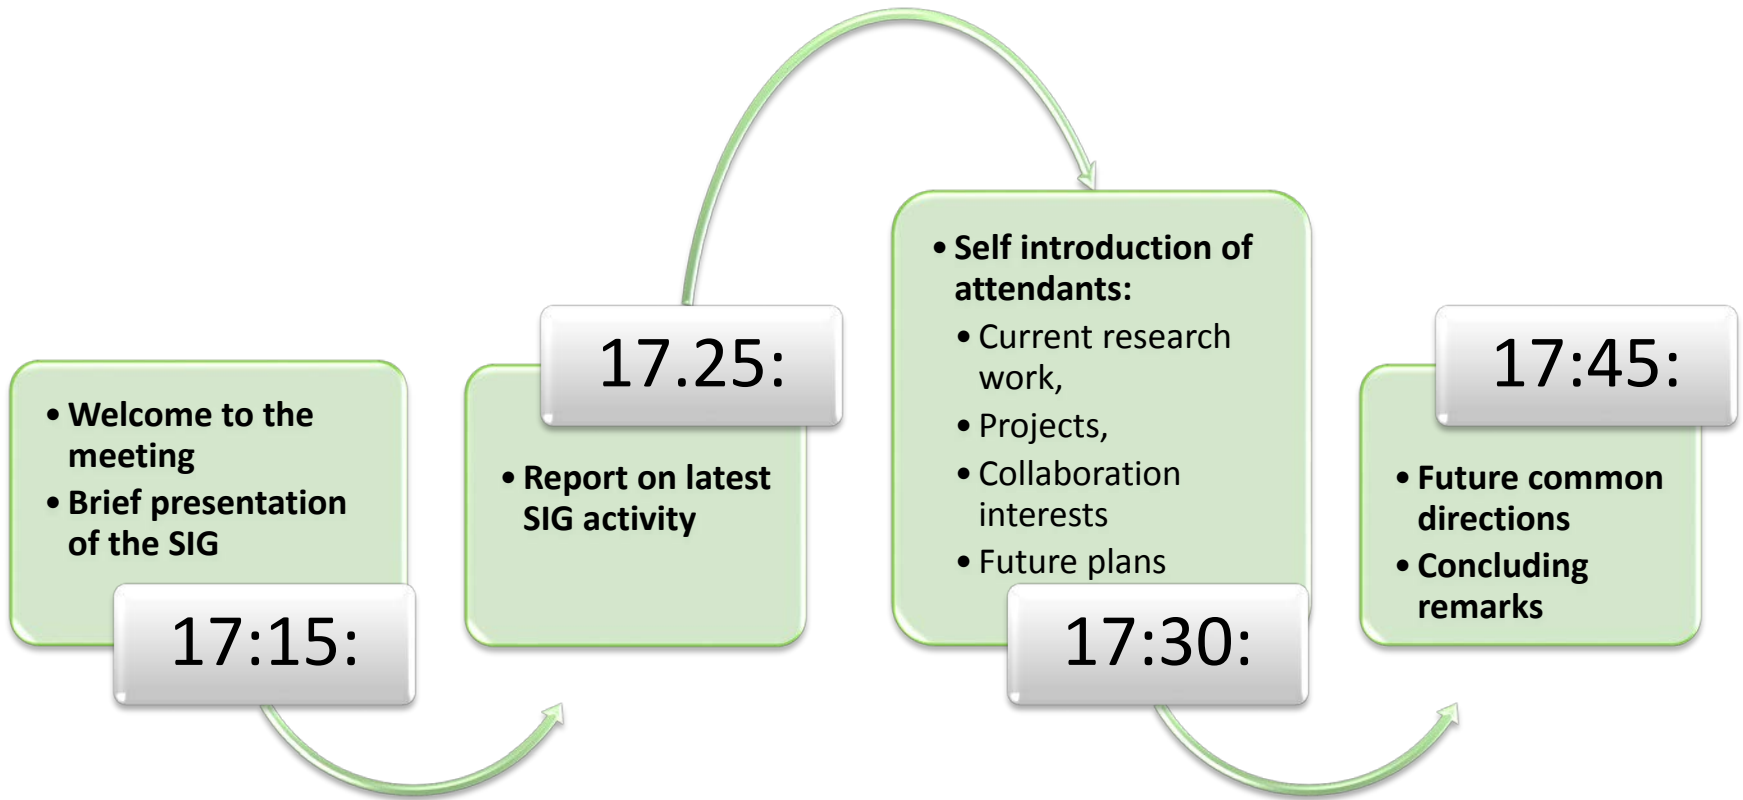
17:15:
• Welcome to the meeting
• Brief presentation of the SIG

17.25:
• Report on latest SIG activity

17:30:
• Self introduction of attendants:
• Current research work,
• Projects,
• Collaboration interests
• Future plans

17:45:
• Future common directions
• Concluding remarks